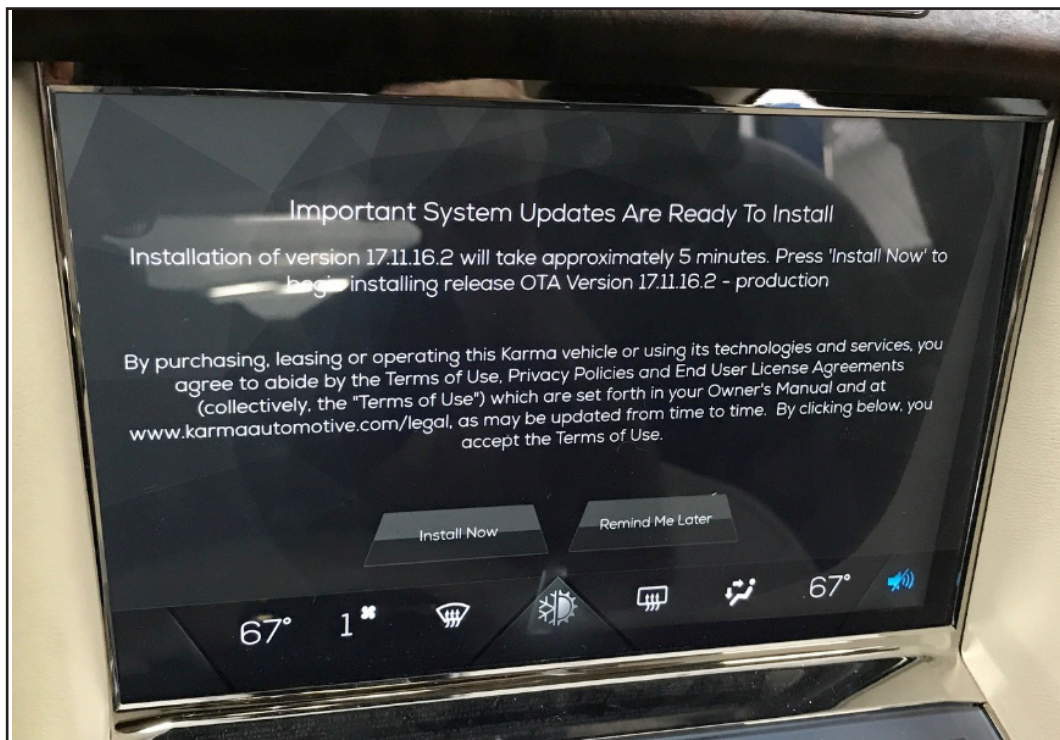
Important System Updates Are Ready To Install

Installation of version 17.11.16.2 will take approximately 5 minutes. Press 'Install Now' to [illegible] installing release OTA Version 17.11.16.2 - production

By purchasing, leasing or operating this Karma vehicle or using its technologies and services, you agree to abide by the Terms of Use, Privacy Policies and End User License Agreements (collectively, the "Terms of Use") which are set forth in your Owner's Manual and at www.karmaautomotive.com/legal, as may be updated from time to time. By clicking below, you accept the Terms of Use.

Install Now

Remind Me Later

67° 1 67°